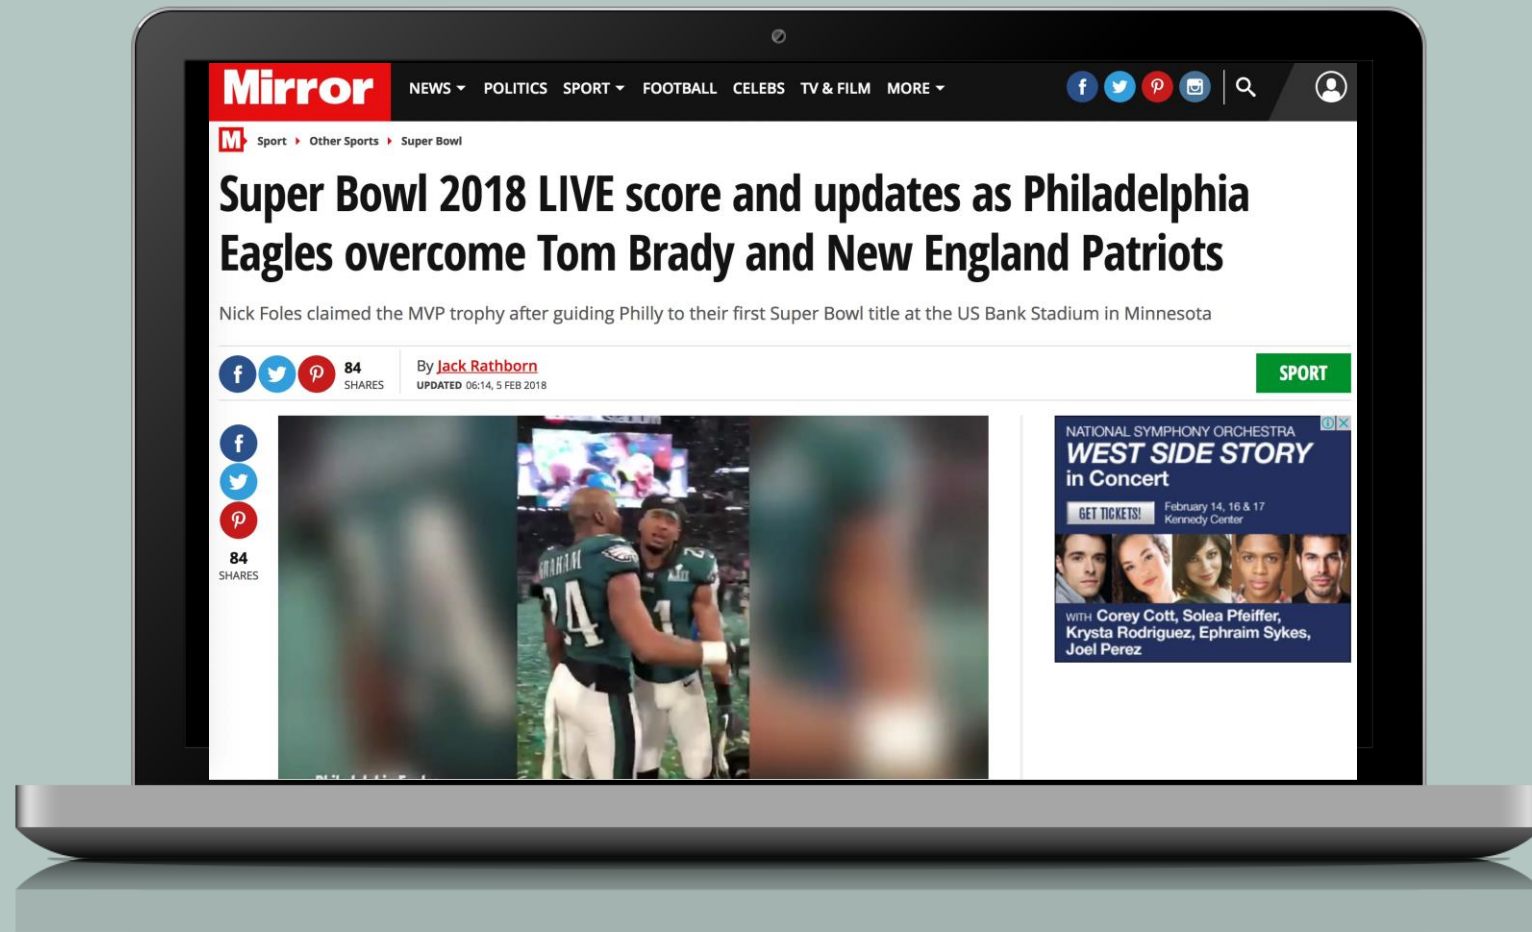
Mirror NEWS POLITICS SPORT FOOTBALL CELEBS TV & FILM MORE

M Sport ▸ Other Sports ▸ Super Bowl

Super Bowl 2018 LIVE score and updates as Philadelphia Eagles overcome Tom Brady and New England Patriots

Nick Foles claimed the MVP trophy after guiding Philly to their first Super Bowl title at the US Bank Stadium in Minnesota

84 SHARES

By Jack Rathborn
UPDATED 06:14, 5 FEB 2018

SPORT

84 SHARES

GRAHAM 24

NATIONAL SYMPHONY ORCHESTRA
WEST SIDE STORY
in Concert
GET TICKETS!
February 14, 16 & 17
Kennedy Center
WITH Corey Cott, Solea Pfeiffer, Krysta Rodriguez, Ephraim Sykes, Joel Perez